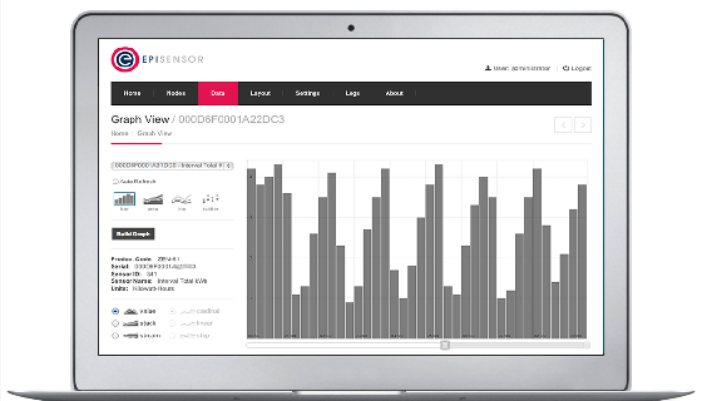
EPISENSOR

User: administrator | Logout

Home | Nodes | Data | Layout | Settings | Logs | About

Graph View / 000D6F0001A22DC3

Home / Graph View

000D6F0001A51DC3 - Interval Total K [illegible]

Auto Refresh

bar | area | line | scatter

Build Graph

Product Code: ZEM-61
Serial: 000D6F0001A22DC3
Sensor ID: 341
Sensor Name: Interval Total kWh
Units: Kilowatt-Hours

value | cardinal
stack | linear
stream | step